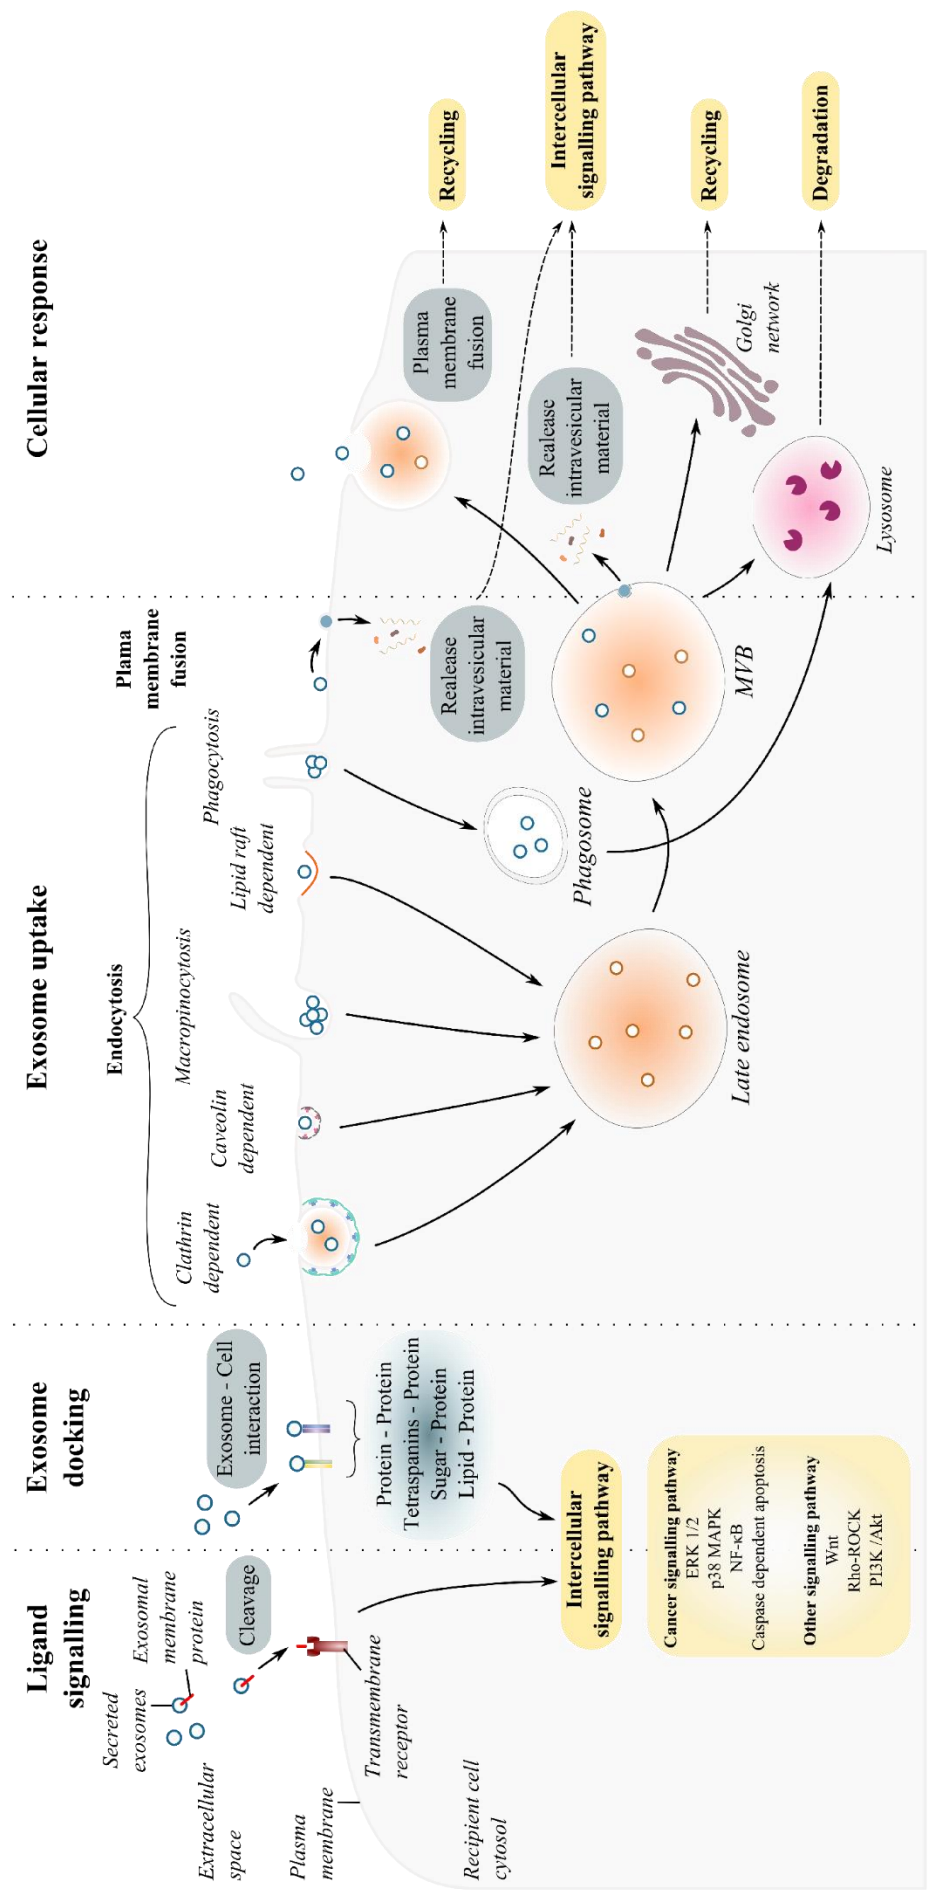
Ligand signalling

Secreted exosomes

Exosomal membrane protein

Extracellular space

Plasma membrane

Cleavage

Transmembrane receptor

Recipient cell cytosol

Intercellular signalling pathway

Cancer signalling pathway
ERK 1/2
p38 MAPK
NF-κB
Caspase dependent apoptosis

Other signalling pathway
Wnt
Rho-ROCK
PI3K /Akt

Exosome docking

Exosome - Cell interaction

Protein - Protein
Tetraspanins - Protein
Sugar - Protein
Lipid - Protein

Intercellular signalling pathway

Exosome uptake

Endocytosis

Clathrin dependent

Caveolin dependent

Macropinocytosis

Lipid raft dependent

Phagocytosis

Late endosome

Phagosome

Plama membrane fusion

Realease intravesicular material

MVB

Cellular response

Plasma membrane fusion

Recycling

Realease intravesicular material

Intercellular signalling pathway

Golgi network

Recycling

Lysosome

Degradation